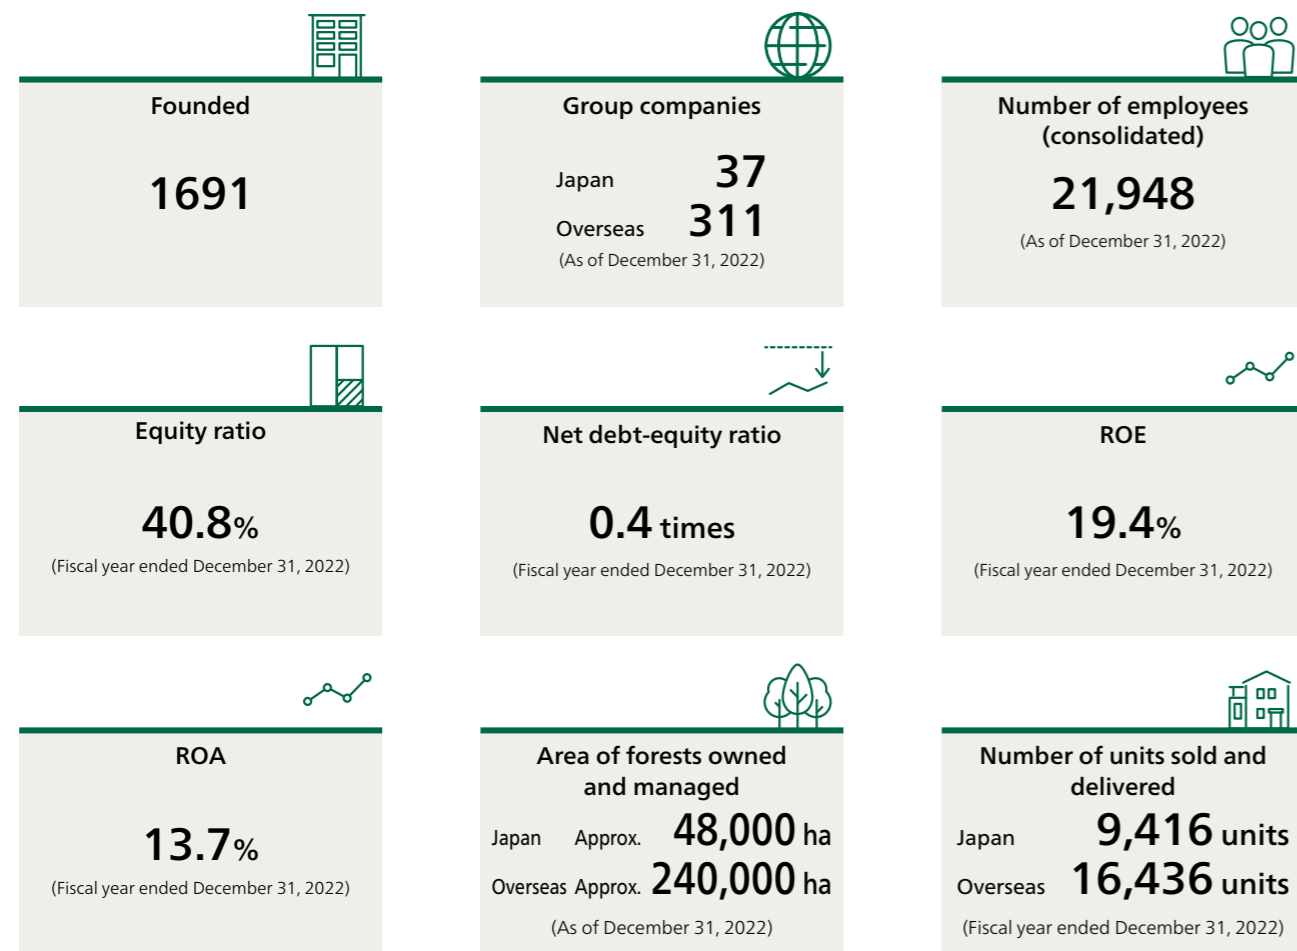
Founded

1691

Group companies

Japan 37

Overseas 311

(As of December 31, 2022)

Number of employees (consolidated)

21,948

(As of December 31, 2022)

Equity ratio

40.8%

(Fiscal year ended December 31, 2022)

Net debt-equity ratio

0.4 times

(Fiscal year ended December 31, 2022)

ROE

19.4%

(Fiscal year ended December 31, 2022)

ROA

13.7%

(Fiscal year ended December 31, 2022)

Area of forests owned and managed

Japan Approx. 48,000 ha

Overseas Approx. 240,000 ha

(As of December 31, 2022)

Number of units sold and delivered

Japan 9,416 units

Overseas 16,436 units

(Fiscal year ended December 31, 2022)